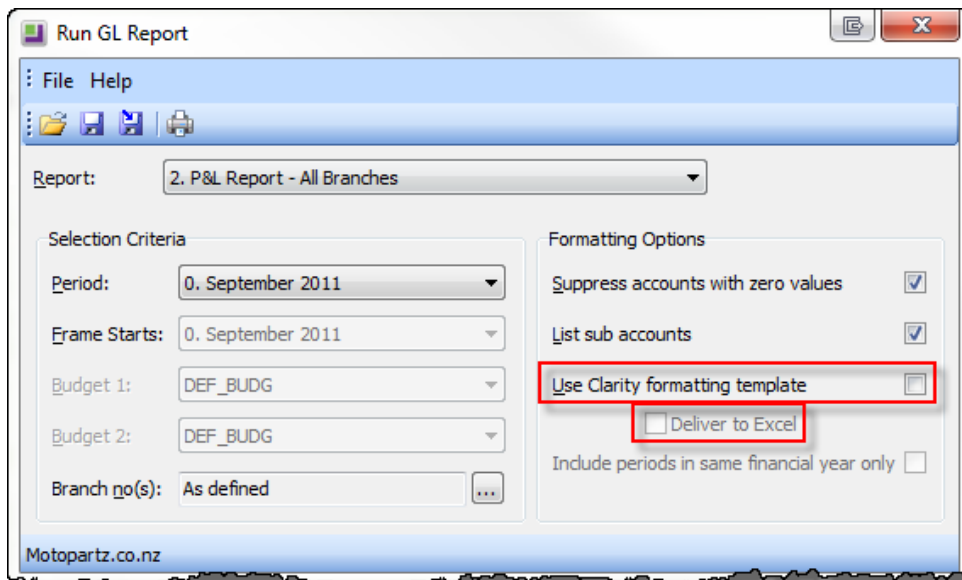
Run GL Report

File Help

Report: 2. P&L Report - All Branches

Selection Criteria

Period: 0. September 2011

Frame Starts: 0. September 2011

Budget 1: DEF_BUDG

Budget 2: DEF_BUDG

Branch no(s): As defined ...

Formatting Options

Suppress accounts with zero values

List sub accounts

Use Clarity formatting template

Deliver to Excel

Include periods in same financial year only

Motopartz.co.nz